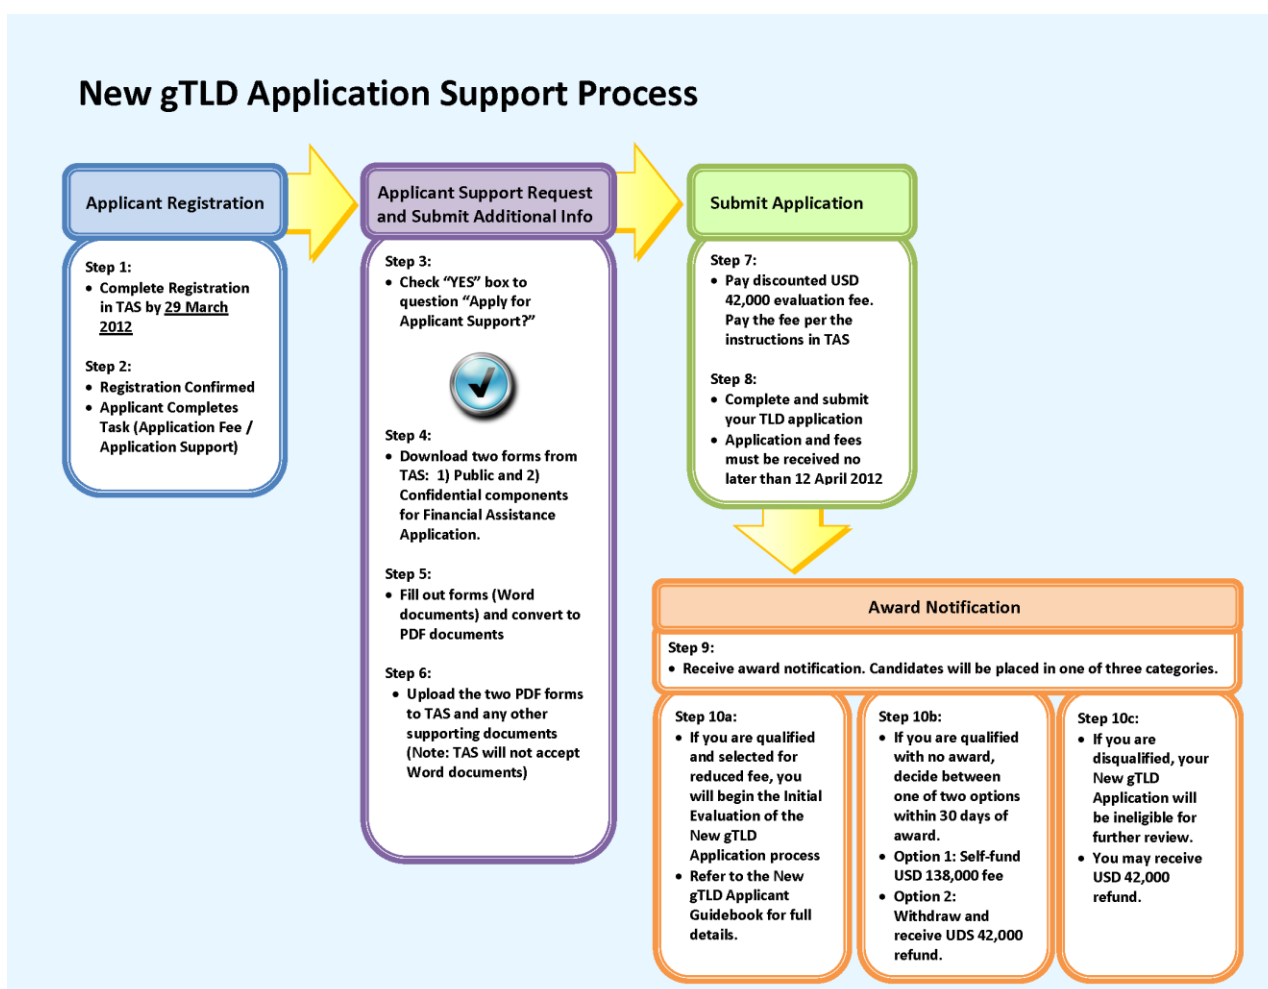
New gTLD Application Support Process

Applicant Registration

Step 1:
• Complete Registration in TAS by 29 March 2012

Step 2:
• Registration Confirmed
• Applicant Completes Task (Application Fee / Application Support)

Applicant Support Request and Submit Additional Info

Step 3:
• Check "YES" box to question "Apply for Applicant Support?"

Step 4:
• Download two forms from TAS: 1) Public and 2) Confidential components for Financial Assistance Application.

Step 5:
• Fill out forms (Word documents) and convert to PDF documents

Step 6:
• Upload the two PDF forms to TAS and any other supporting documents (Note: TAS will not accept Word documents)

Submit Application

Step 7:
• Pay discounted USD 42,000 evaluation fee. Pay the fee per the instructions in TAS

Step 8:
• Complete and submit your TLD application
• Application and fees must be received no later than 12 April 2012

Award Notification

Step 9:
• Receive award notification. Candidates will be placed in one of three categories.

Step 10a:
• If you are qualified and selected for reduced fee, you will begin the Initial Evaluation of the New gTLD Application process
• Refer to the New gTLD Applicant Guidebook for full details.

Step 10b:
• If you are qualified with no award, decide between one of two options within 30 days of award.
• Option 1: Self-fund USD 138,000 fee
• Option 2: Withdraw and receive UDS 42,000 refund.

Step 10c:
• If you are disqualified, your New gTLD Application will be ineligible for further review.
• You may receive USD 42,000 refund.